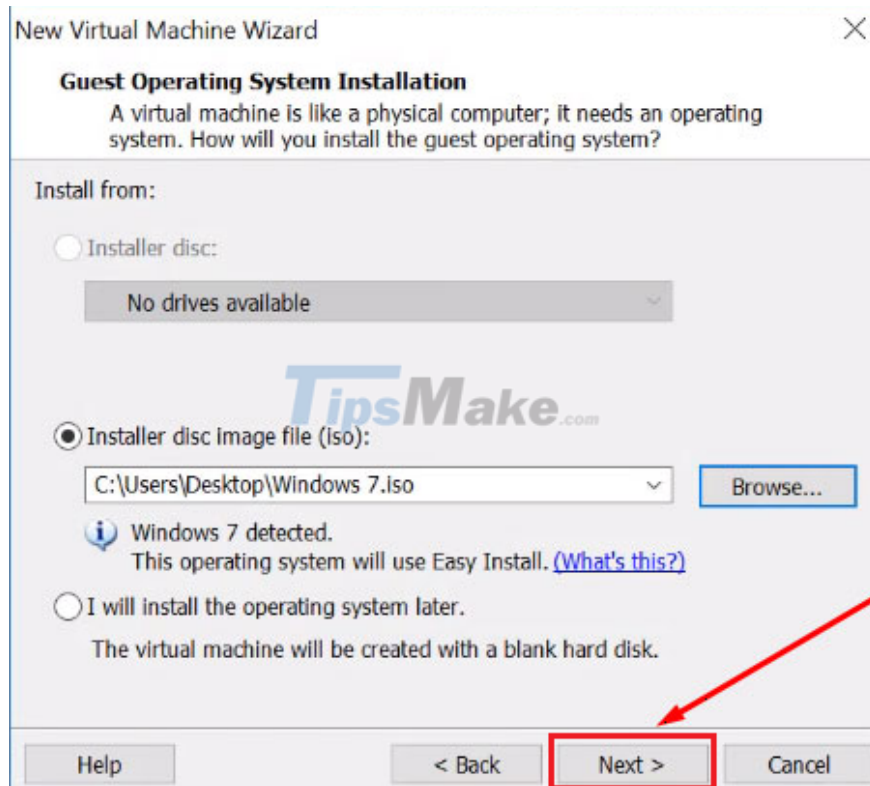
New Virtual Machine Wizard

Guest Operating System Installation
A virtual machine is like a physical computer; it needs an operating system. How will you install the guest operating system?

Install from:

Installer disc:

No drives available

TipsMake.com

Installer disc image file (iso):

C:\Users\Desktop\Windows 7.iso

Browse...

Windows 7 detected.
This operating system will use Easy Install. (What's this?)

I will install the operating system later.

The virtual machine will be created with a blank hard disk.

Help

< Back

Next >

Cancel